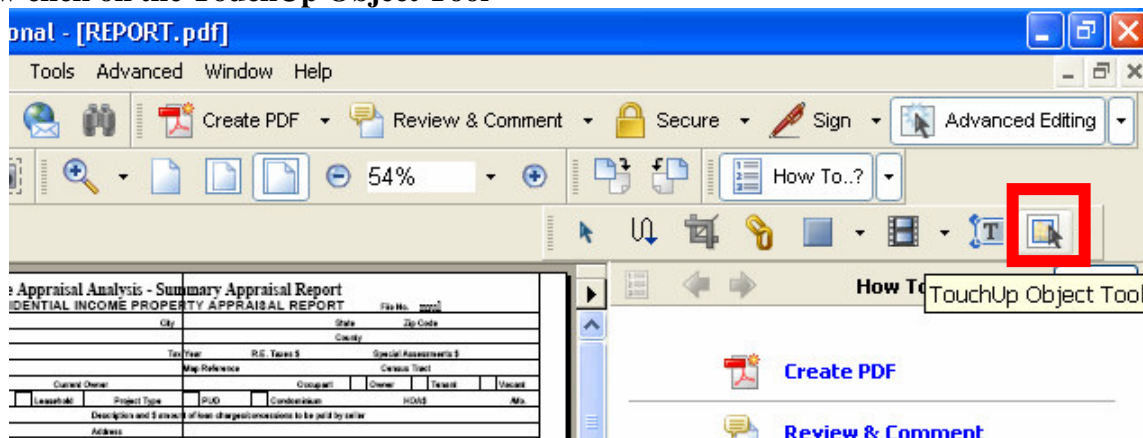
onal - [REPORT.pdf]

Tools Advanced Window Help

Create PDF Review & Comment Secure Sign Advanced Editing

54%

How To..?

e Appraisal Analysis - Summary Appraisal Report
IDENTIAL INCOME PROPERTY APPRAISAL REPORT File No.

City State Zip Code
County
Tax Year R.E. Taxes $ Special Assessments $
Map Reference Census Tract
Current Owner Occupant Owner Tenant Vacant
Leasehold Project Type PUD Condominium HOA$ Mo.
Description and $ amount of loan charges/concessions to be paid by seller
Address

How To

TouchUp Object Tool

Create PDF

Review & Comment